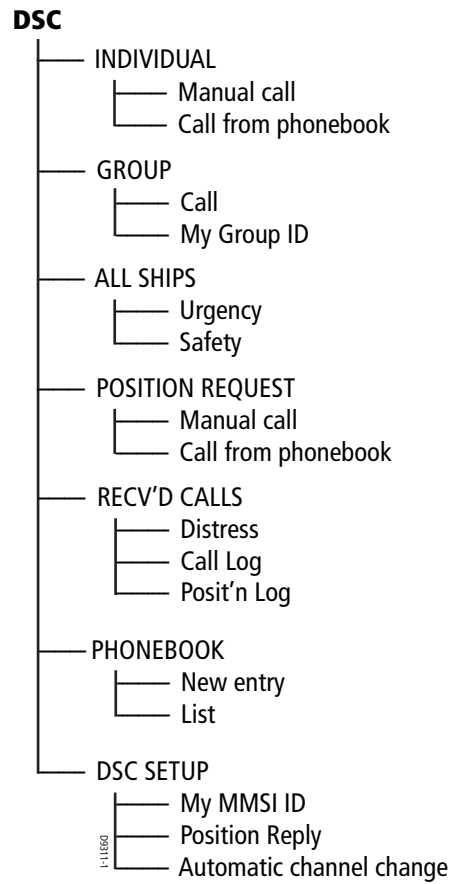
DSC

INDIVIDUAL
Manual call
Call from phonebook

GROUP
Call
My Group ID

ALL SHIPS
Urgency
Safety

POSITION REQUEST
Manual call
Call from phonebook

RECV'D CALLS
Distress
Call Log
Posit'n Log

PHONEBOOK
New entry
List

DSC SETUP
My MMSI ID
Position Reply
Automatic channel change

D9311-1